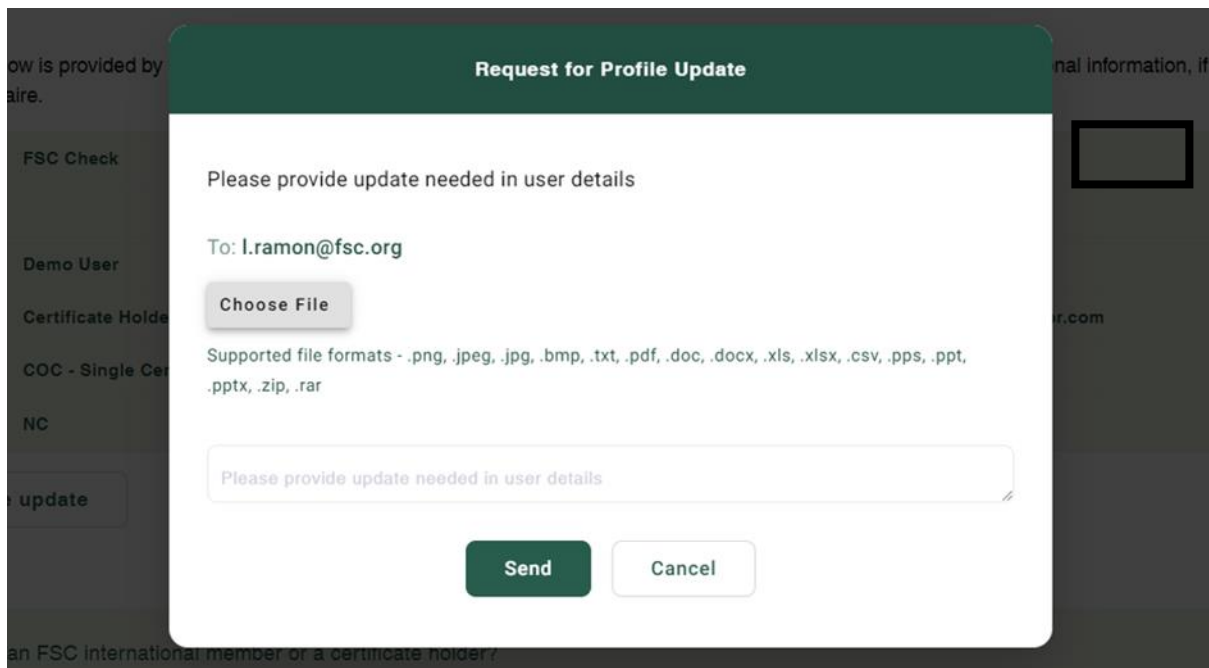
ow is provided by

aire.

FSC Check

Demo User

Certificate Holde

COC - Single Cer

NC

update

an FSC international member or a certificate holder?

nal information, if

r.com

Request for Profile Update

Please provide update needed in user details

To: l.ramon@fsc.org

Choose File

Supported file formats - .png, .jpeg, .jpg, .bmp, .txt, .pdf, .doc, .docx, .xls, .xlsx, .csv, .pps, .ppt, .pptx, .zip, .rar

Please provide update needed in user details

Send

Cancel